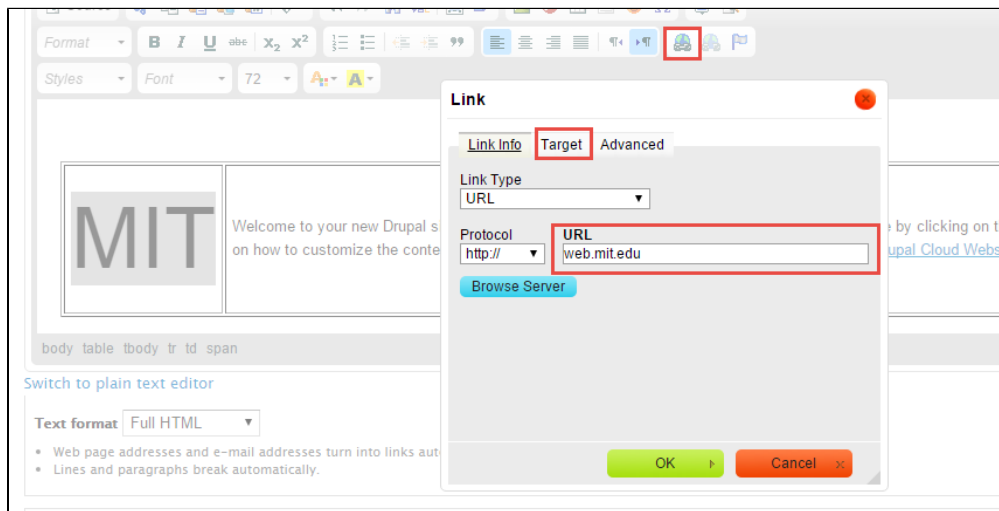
Format B I U abc $x_2$ $x^2$

Styles Font 72

MIT

Welcome to your new Drupal s on how to customize the conte

by clicking on t upal Cloud Webs

body table tbody tr td span

Switch to plain text editor

Text format Full HTML

- Web page addresses and e-mail addresses turn into links aut
- Lines and paragraphs break automatically.

Link

Link Info Target Advanced

Link Type
URL

Protocol
http://

URL
web.mit.edu

Browse Server

OK Cancel